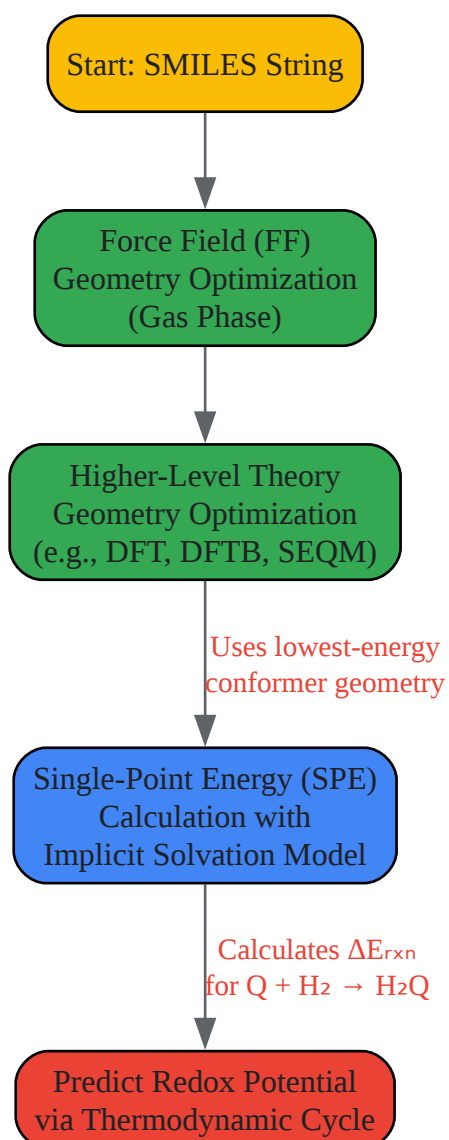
Start: SMILES String

Force Field (FF) Geometry Optimization (Gas Phase)

Higher-Level Theory Geometry Optimization (e.g., DFT, DFTB, SEQM)

Uses lowest-energy conformer geometry

Single-Point Energy (SPE) Calculation with Implicit Solvation Model

Calculates $\Delta E_{rxn}$ for $Q + H_2 \rightarrow H_2Q$

Predict Redox Potential via Thermodynamic Cycle